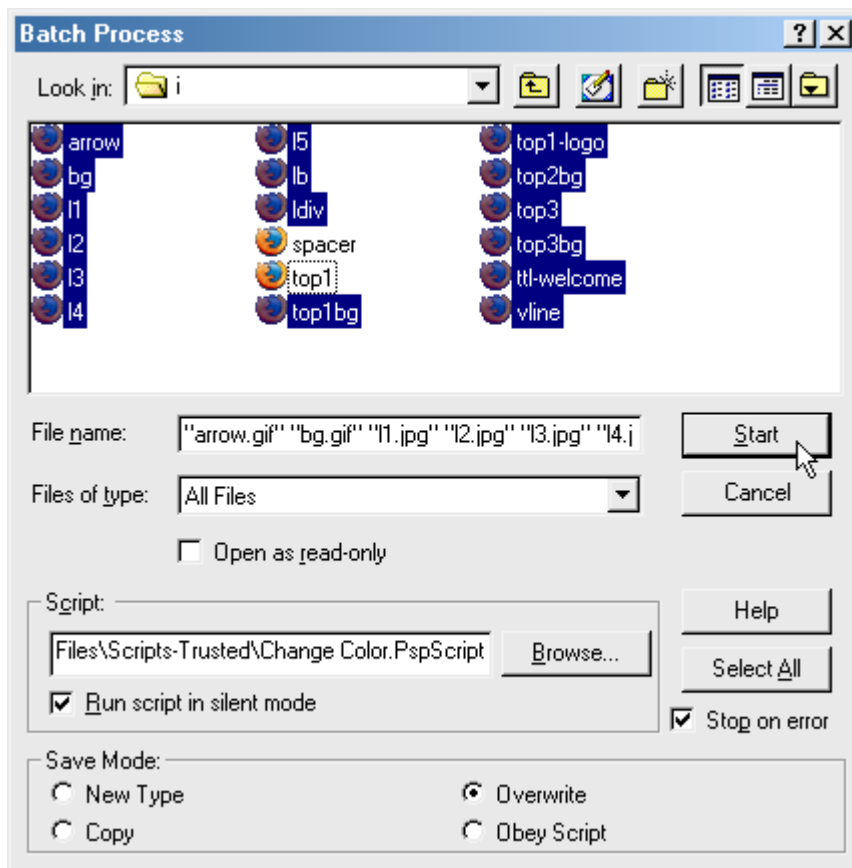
Batch Process

?

Look in: i

arrow
bg
l1
l2
l3
l4
l5
lb
ldiv
spacer
top1
top1bg
top1-logo
top2bg
top3
top3bg
ttl-welcome
vline

File name: "arrow.gif" "bg.gif" "l1.jpg" "l2.jpg" "l3.jpg" "l4.j

Files of type: All Files

Open as read-only

Start

Cancel

Script:

Files\Scripts-Trusted\Change Color.PspScript

Browse...

Run script in silent mode

Help

Select All

Stop on error

Save Mode:

New Type

Copy

Overwrite

Obey Script